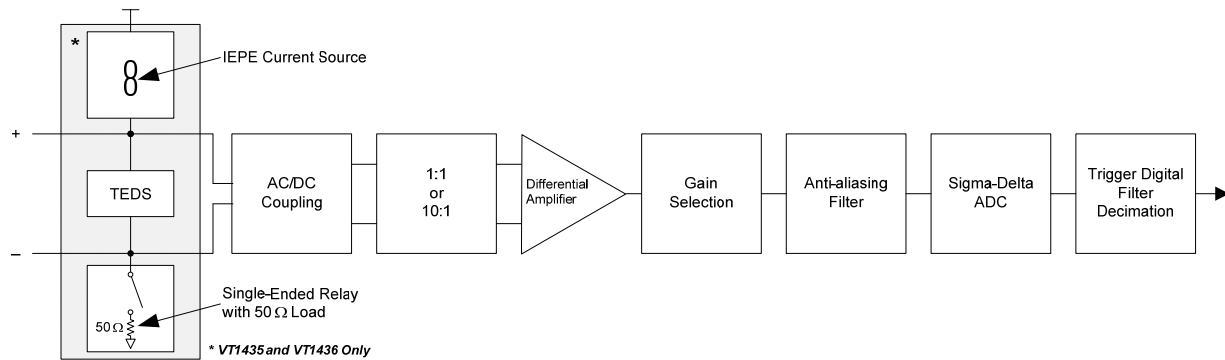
*

IEPE Current Source

+

TEDS

–

$50\,\Omega$

Single-Ended Relay with $50\,\Omega$ Load

* VT1435 and VT1436 Only

AC/DC Coupling

1:1 or 10:1

Differential Amplifier

Gain Selection

Anti-aliasing Filter

Sigma-Delta ADC

Trigger Digital Filter Decimation